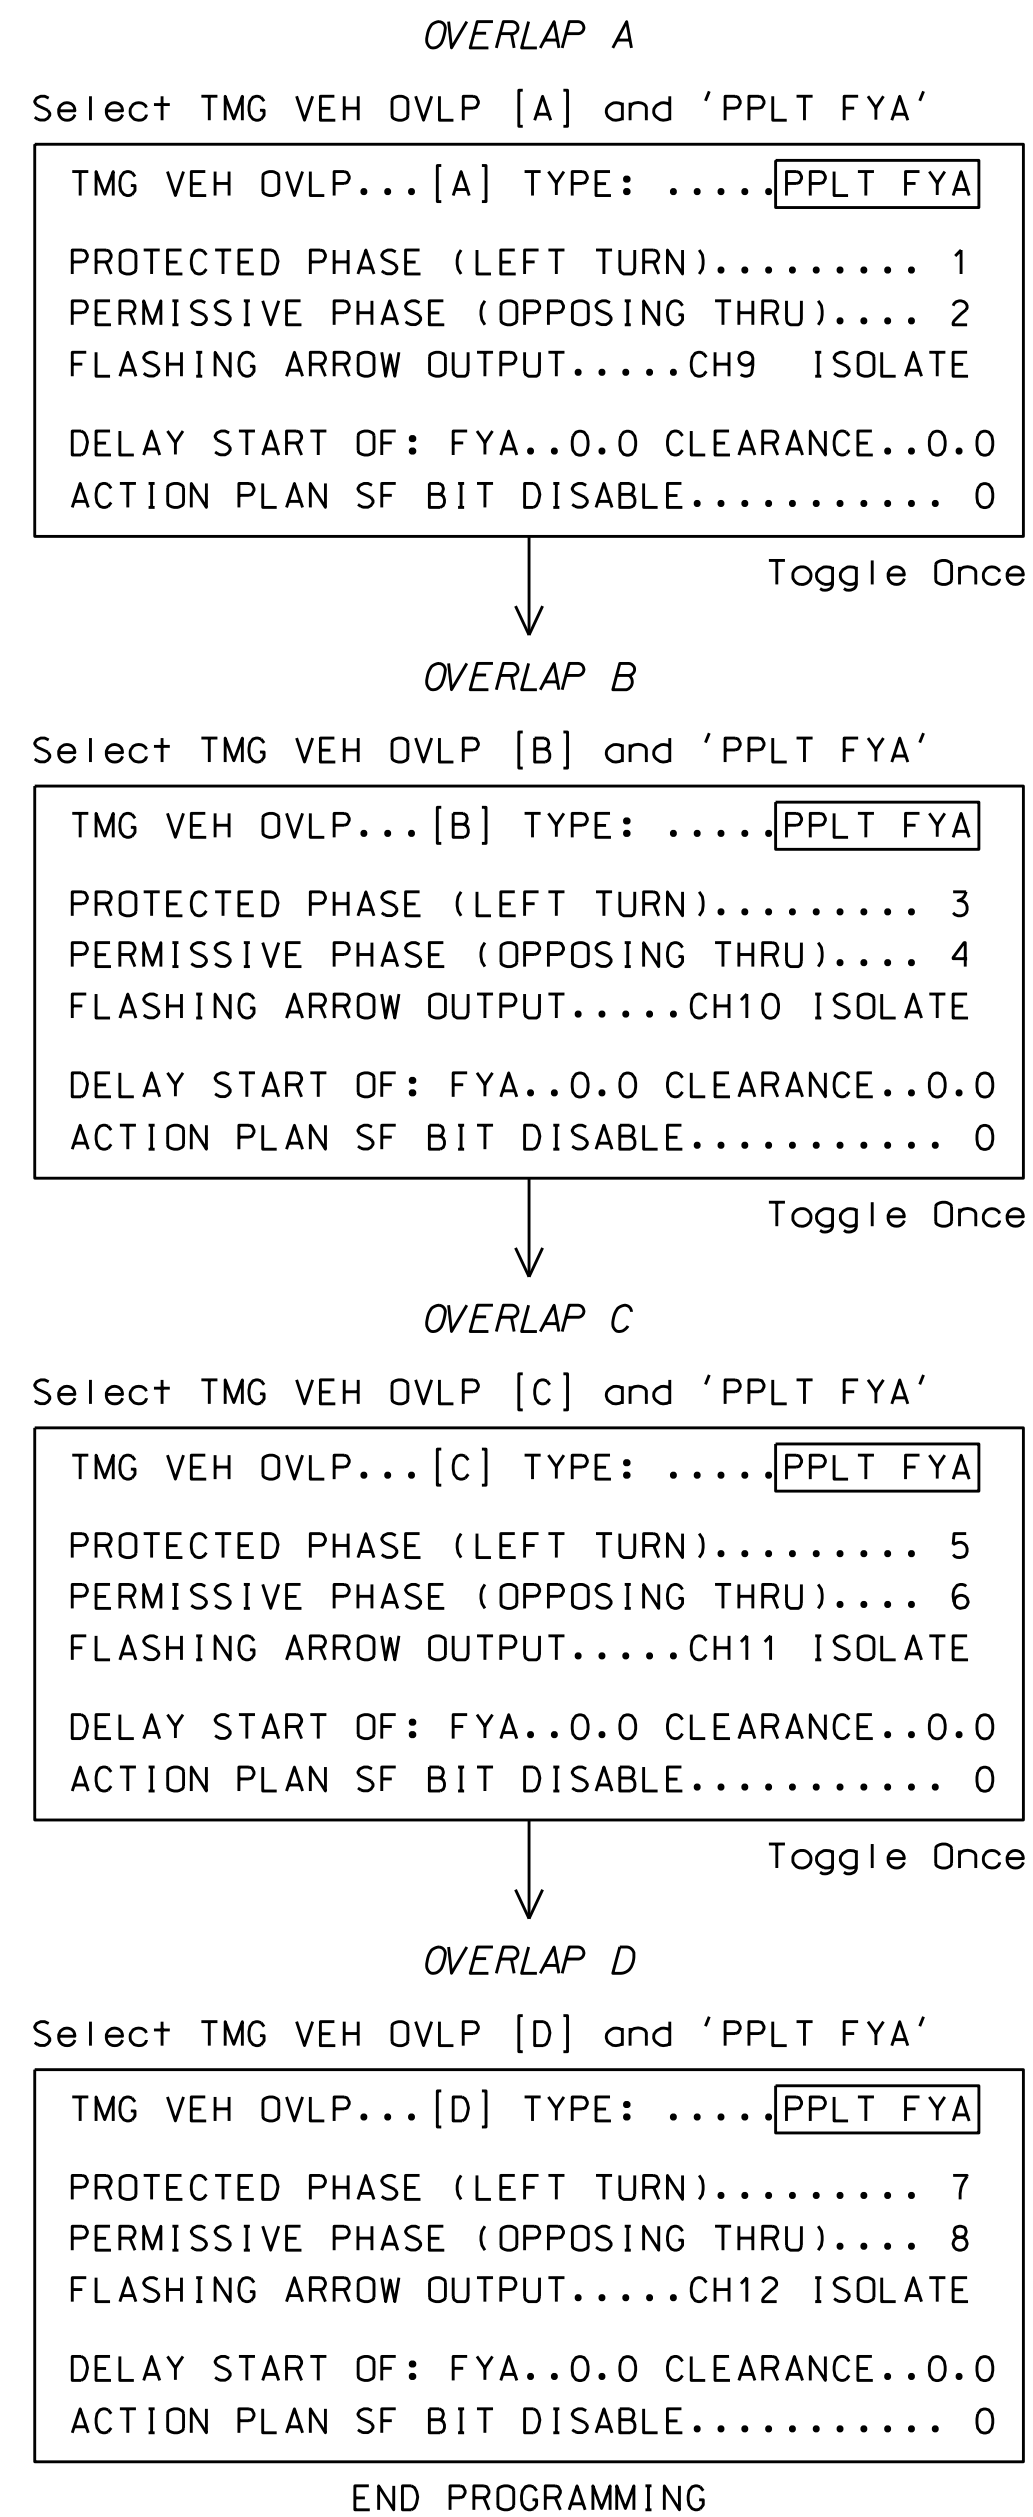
OVERLAP A

Select TMG VEH OVLP [A] and 'PPLT FYA'

TMG VEH OVLP...[A] TYPE: .....PPLT FYA

PROTECTED PHASE (LEFT TURN).......... 1
PERMISSIVE PHASE (OPPOSING THRU).... 2
FLASHING ARROW OUTPUT.....CH9 ISOLATE

DELAY START OF: FYA..0.0 CLEARANCE..0.0
ACTION PLAN SF BIT DISABLE........... 0

Toggle Once

OVERLAP B

Select TMG VEH OVLP [B] and 'PPLT FYA'

TMG VEH OVLP...[B] TYPE: .....PPLT FYA

PROTECTED PHASE (LEFT TURN).......... 3
PERMISSIVE PHASE (OPPOSING THRU).... 4
FLASHING ARROW OUTPUT.....CH10 ISOLATE

DELAY START OF: FYA..0.0 CLEARANCE..0.0
ACTION PLAN SF BIT DISABLE........... 0

Toggle Once

OVERLAP C

Select TMG VEH OVLP [C] and 'PPLT FYA'

TMG VEH OVLP...[C] TYPE: .....PPLT FYA

PROTECTED PHASE (LEFT TURN).......... 5
PERMISSIVE PHASE (OPPOSING THRU).... 6
FLASHING ARROW OUTPUT.....CH11 ISOLATE

DELAY START OF: FYA..0.0 CLEARANCE..0.0
ACTION PLAN SF BIT DISABLE........... 0

Toggle Once

OVERLAP D

Select TMG VEH OVLP [D] and 'PPLT FYA'

TMG VEH OVLP...[D] TYPE: .....PPLT FYA

PROTECTED PHASE (LEFT TURN).......... 7
PERMISSIVE PHASE (OPPOSING THRU).... 8
FLASHING ARROW OUTPUT.....CH12 ISOLATE

DELAY START OF: FYA..0.0 CLEARANCE..0.0
ACTION PLAN SF BIT DISABLE........... 0

END PROGRAMMING